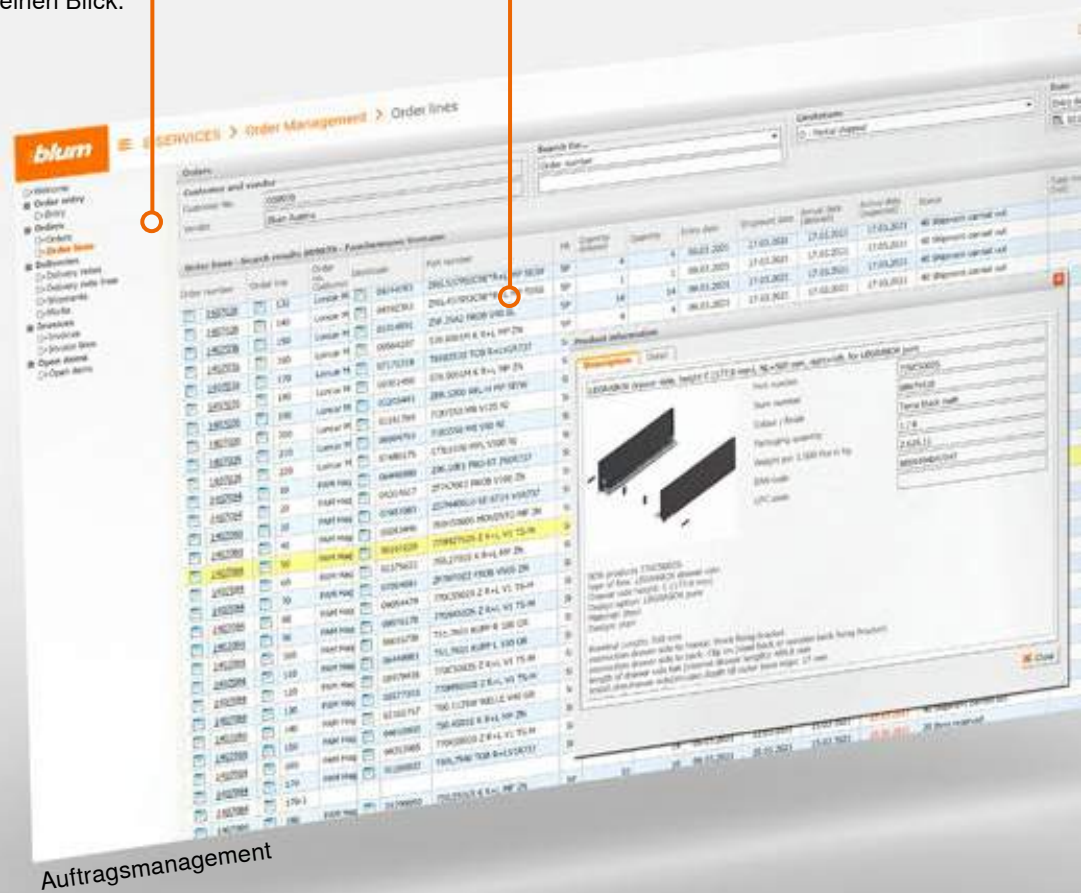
einen Blick.

blum

E-SERVICES > Order Management > Order lines

Welcome
Order entry
Entry
Orders
Orders
Order lines
Deliveries
Delivery notes
Delivery note lines
Movements
Media
Invoices
Invoices
Invoice lines
Open items
Open items

Orders
Customer and vendor
Customer No.
Vendor
Blum Austria

Search for...
Order number

Order lines - Search results

Order number
Order line
Part number
Quantity
Entry date
Shipment date
Status

Product information
Description
Detail

Part number
Item number
Colour / finish
Packaging quantity
Weight per 1,000 Pcs in kg
EAN code
UPC code

Close

Auftragsmanagement